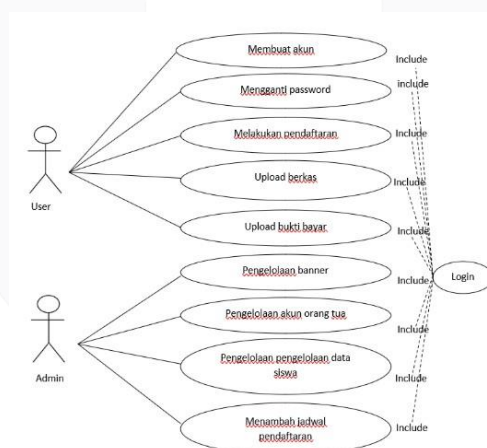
Membuat akun

Menggantl password

Melakukan pendaftaran

Upload berkas

Upload bukti bayar

Pengelolaan banner

Pengelolaan akun orang tua

Pengelolaan pengelolaan data siswa

Menambah jadwal pendaftaran

User

Admin

Include

include

Include

Include

Include

Include

Include

Include

Include

Login